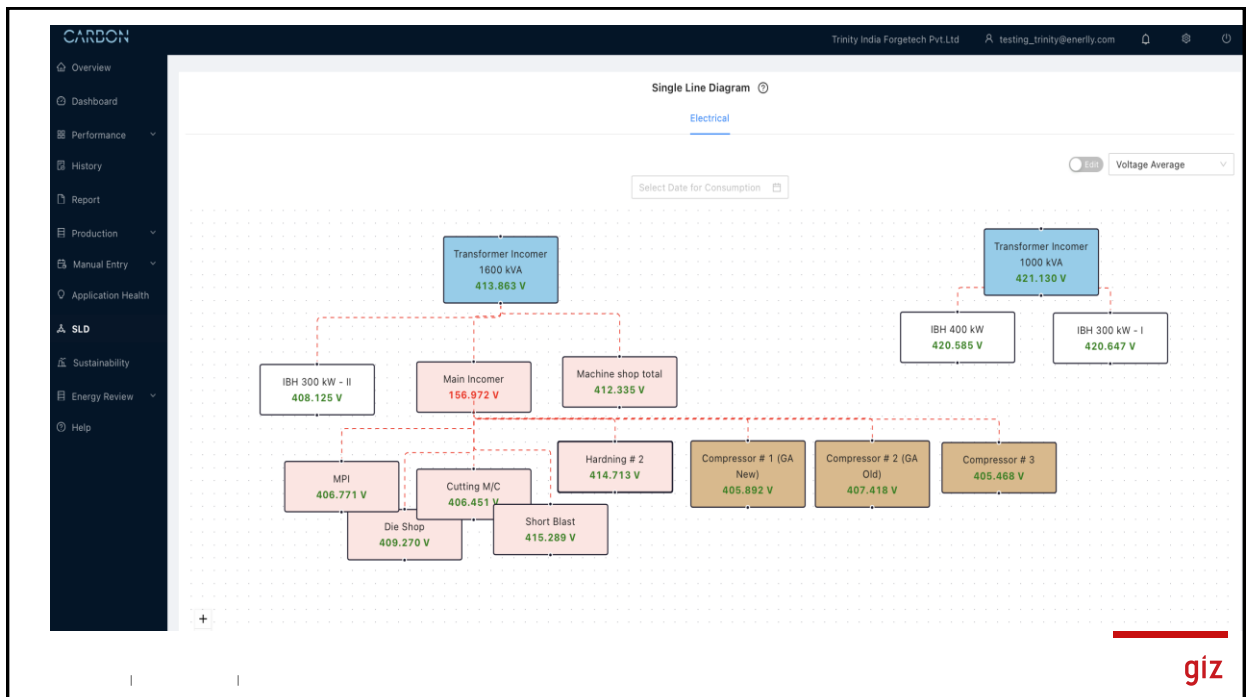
CARBON

Trinity India Forgetech Pvt.Ltd testing_trinity@enerlly.com

Overview
Dashboard
Performance
History
Report
Production
Manual Entry
Application Health
SLD
Sustainability
Energy Review
Help

Single Line Diagram

Electrical

Edit

Voltage Average

Select Date for Consumption

Transformer Incomer 1600 kVA 413.863 V

Transformer Incomer 1000 kVA 421.130 V

IBH 400 kW 420.585 V

IBH 300 kW - I 420.647 V

IBH 300 kW - II 408.125 V

Main Incomer 156.972 V

Machine shop total 412.335 V

MPI 406.771 V

Cutting M/C 406.451 V

Hardning # 2 414.713 V

Compressor # 1 (GA New) 405.892 V

Compressor # 2 (GA Old) 407.418 V

Compressor # 3 405.468 V

Die Shop 409.270 V

Short Blast 415.289 V

+

giz